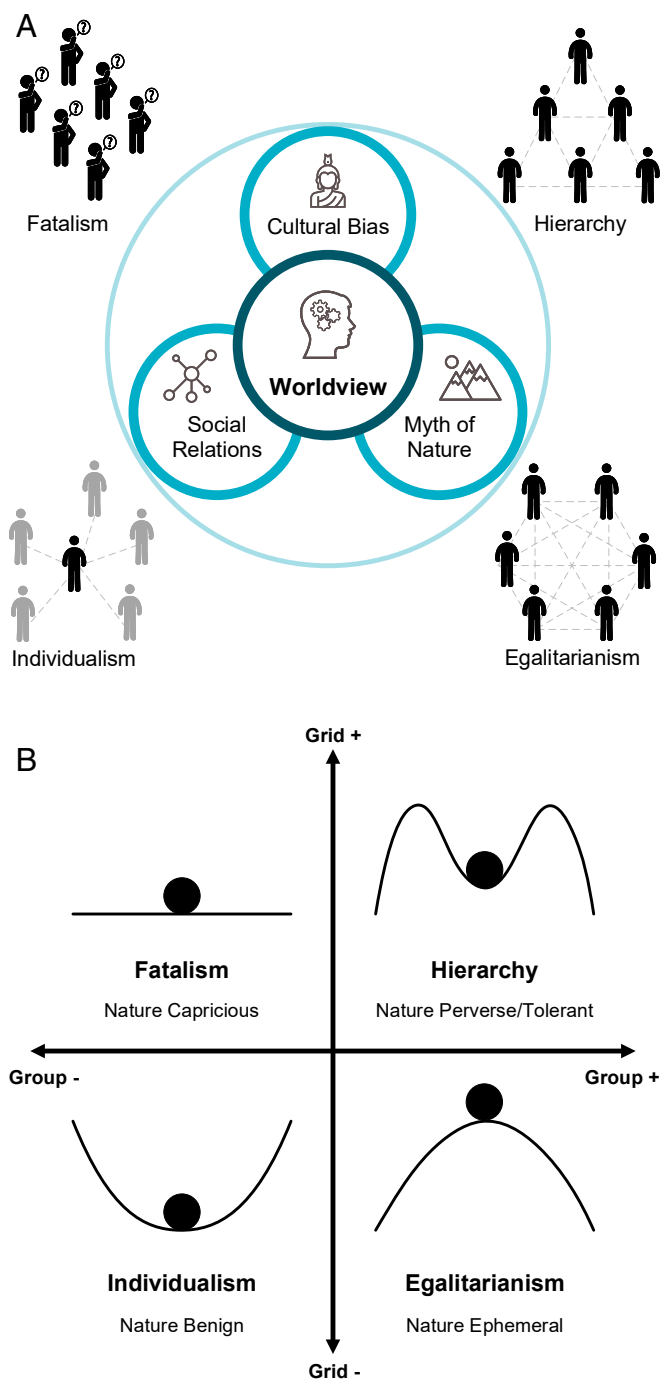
A

Fatalism

Hierarchy

Cultural Bias

Worldview

Social Relations

Myth of Nature

Individualism

Egalitarianism

B

Grid +

Fatalism

Nature Capricious

Hierarchy

Nature Perverse/Tolerant

Group -

Group +

Individualism

Nature Benign

Egalitarianism

Nature Ephemeral

Grid -